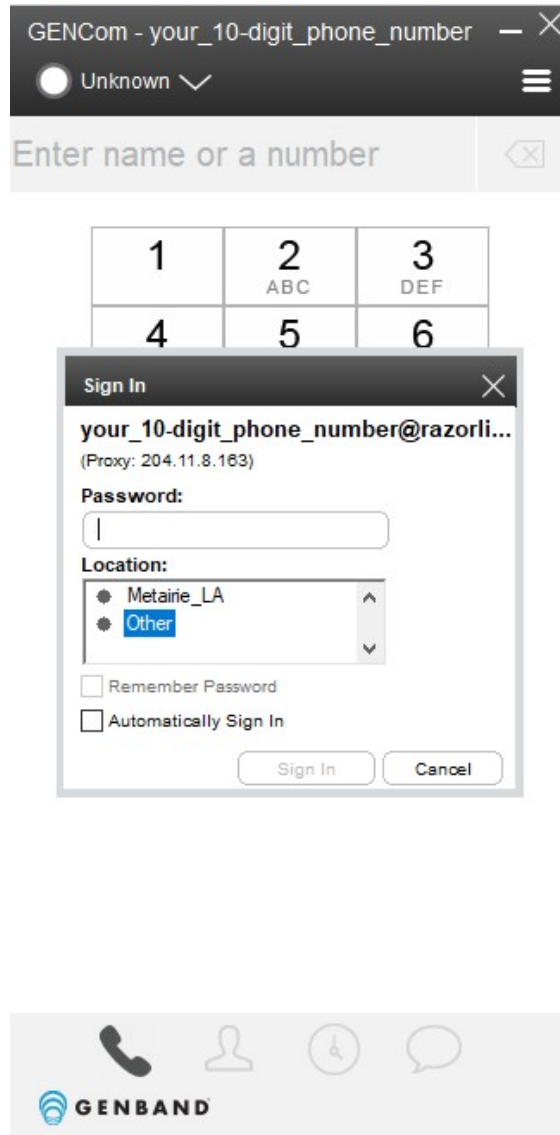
GENCom - your_10-digit_phone_number

Unknown

Enter name or a number

| 1 | 2 ABC | 3 DEF |
|---|---|---|
| 4 | 5 | 6 |

Sign In

your_10-digit_phone_number@razorli...

(Proxy: 204.11.8.163)

Password:

Location:

Metairie_LA

Other

Remember Password

Automatically Sign In

Sign In

Cancel

GENBAND